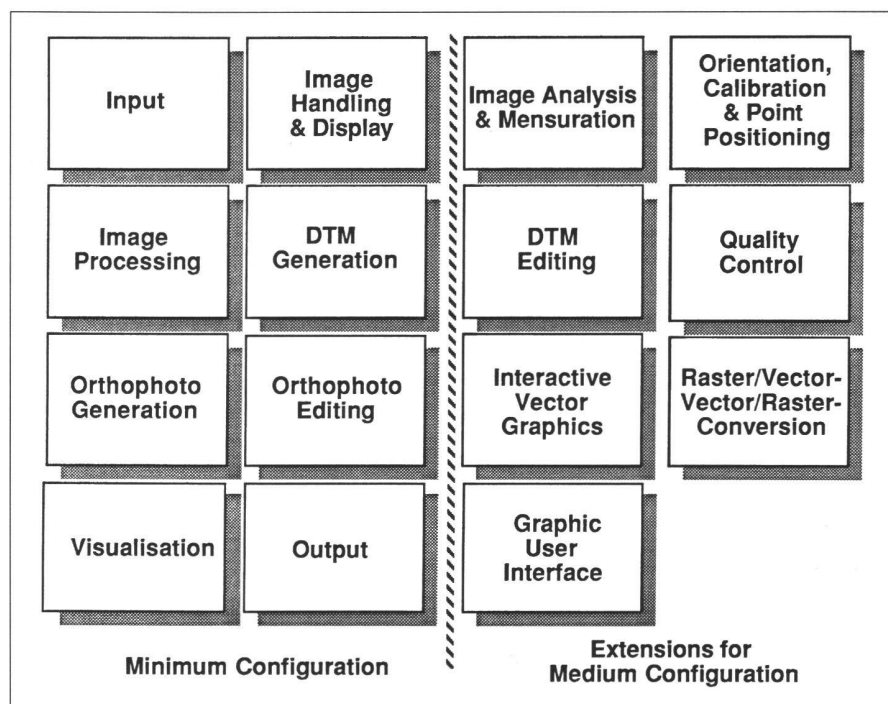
Input

Image Handling & Display

Image Processing

DTM Generation

Orthophoto Generation

Orthophoto Editing

Visualisation

Output

Minimum Configuration

Image Analysis & Mensuration

Orientation, Calibration & Point Positioning

DTM Editing

Quality Control

Interactive Vector Graphics

Raster/Vector-Vector/Raster-Conversion

Graphic User Interface

Extensions for Medium Configuration